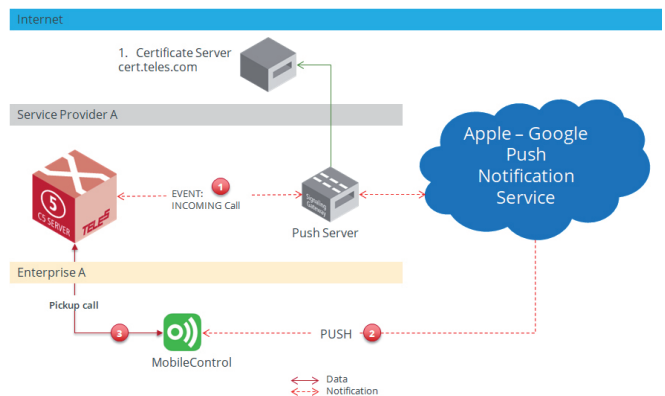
Internet

1. Certificate Server
cert.teles.com

Service Provider A

Apple – Google Push Notification Service

5
C5 SERVER
TELES

EVENT:
INCOMING Call

1

Push Server

Enterprise A

Pickup call

3

MobileControl

PUSH

2

Data
Notification